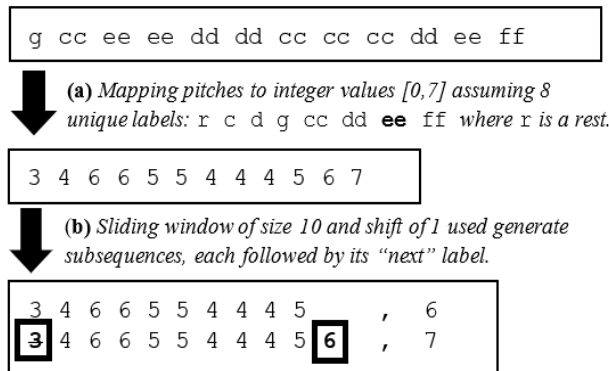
g cc ee ee dd dd cc cc cc dd ee ff

(a) Mapping pitches to integer values [0,7] assuming 8 unique labels: r c d g cc dd ee ff where r is a rest.

3 4 6 6 5 5 4 4 4 5 6 7

(b) Sliding window of size 10 and shift of 1 used generate subsequences, each followed by its "next" label.

3 4 6 6 5 5 4 4 4 5 , 6
3 4 6 6 5 5 4 4 4 5 6 , 7